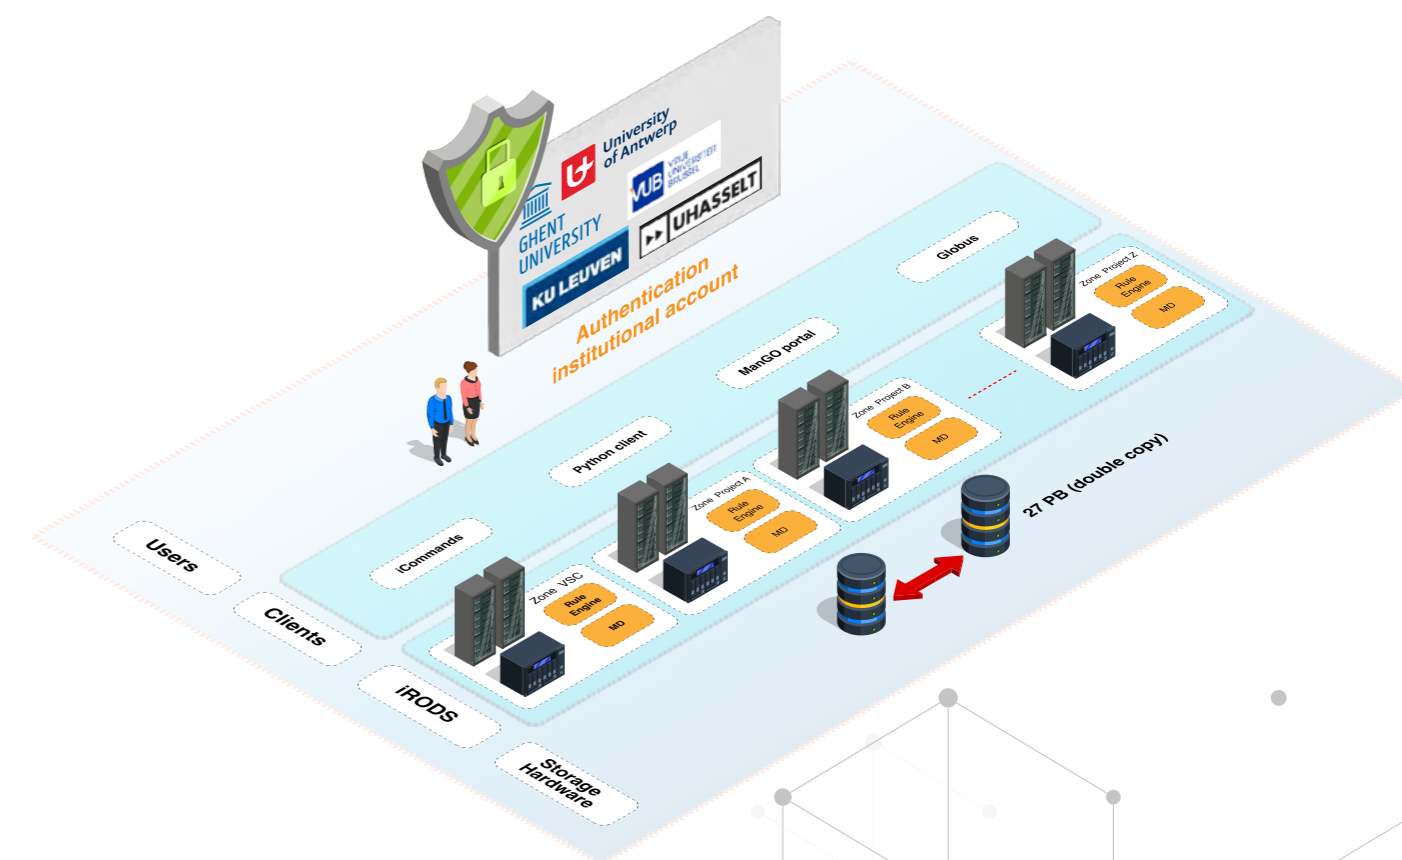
University of Antwerp

VUB VRIJE UNIVERSITEIT BRUSSEL

GHENT UNIVERSITY

UHASSELT

KU LEUVEN

Authentication institutional account

Globus

Zone Project Z

Rule Engine

MD

ManGO portal

Zone Project B

Rule Engine

MD

Python client

Zone Project A

Rule Engine

MD

27 PB (double copy)

iCommands

Zone VSC

Rule Engine

MD

Users

Clients

iRODS

Storage Hardware